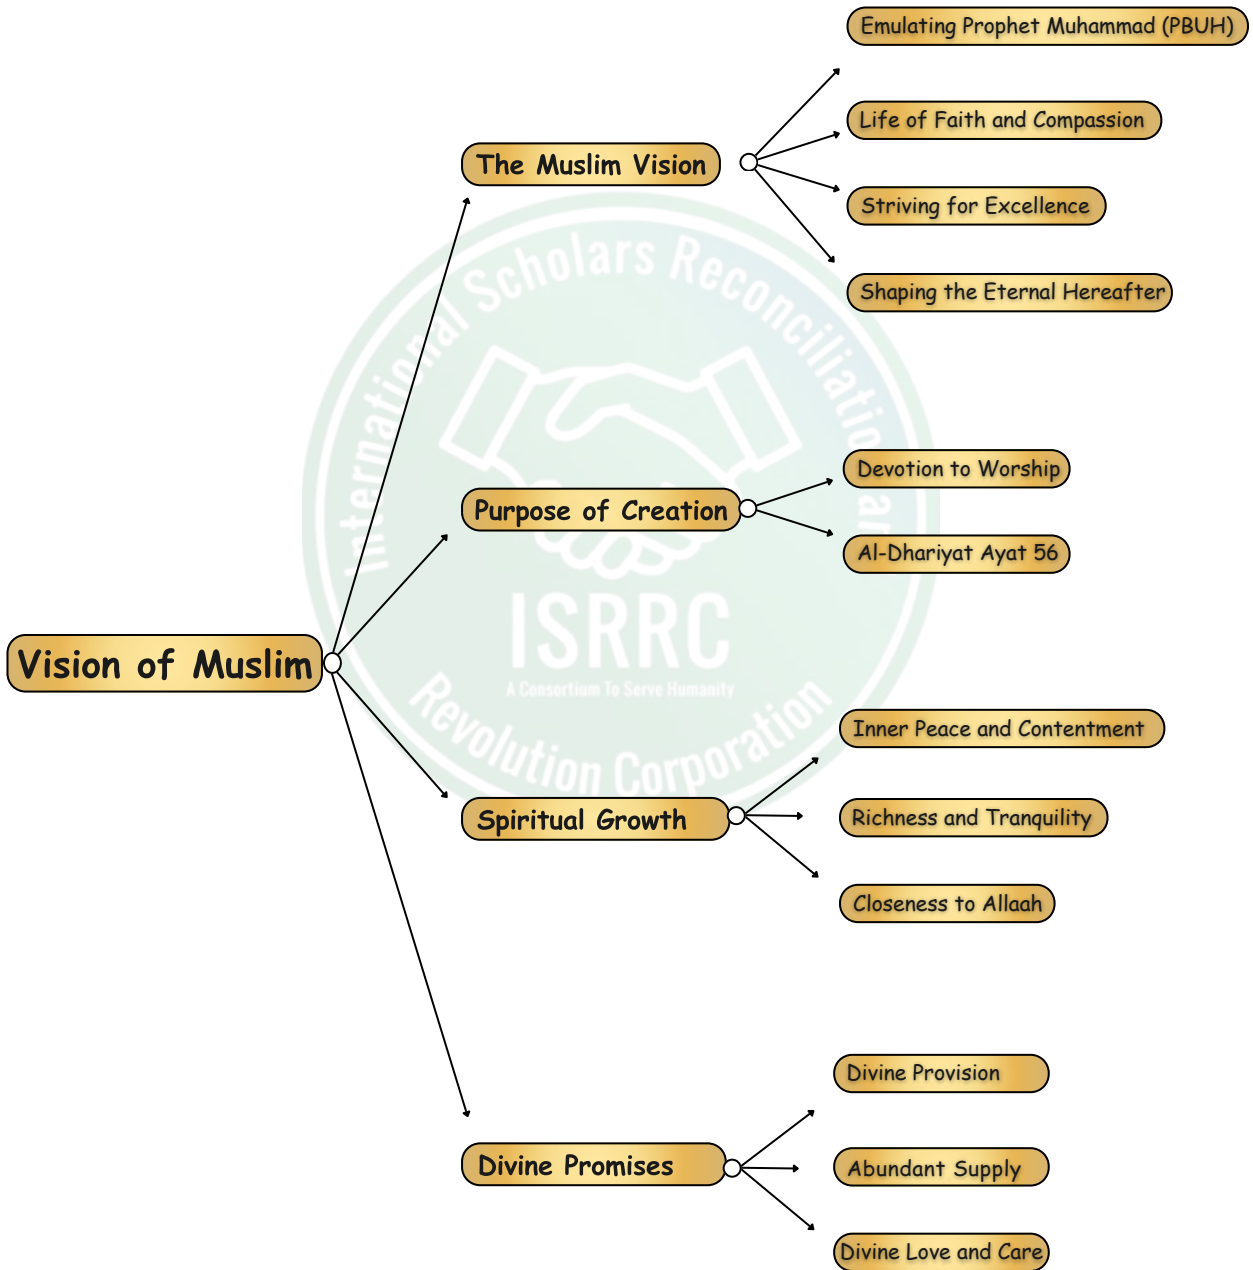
Vision of Muslim

The Muslim Vision

Emulating Prophet Muhammad (PBUH)

Life of Faith and Compassion

Striving for Excellence

Shaping the Eternal Hereafter

Purpose of Creation

Devotion to Worship

Al-Dhariyat Ayat 56

Spiritual Growth

Inner Peace and Contentment

Richness and Tranquility

Closeness to Allaah

Divine Promises

Divine Provision

Abundant Supply

Divine Love and Care

International Scholars Reconciliation Revolution Corporation

ISRRC

A Consortium To Serve Humanity